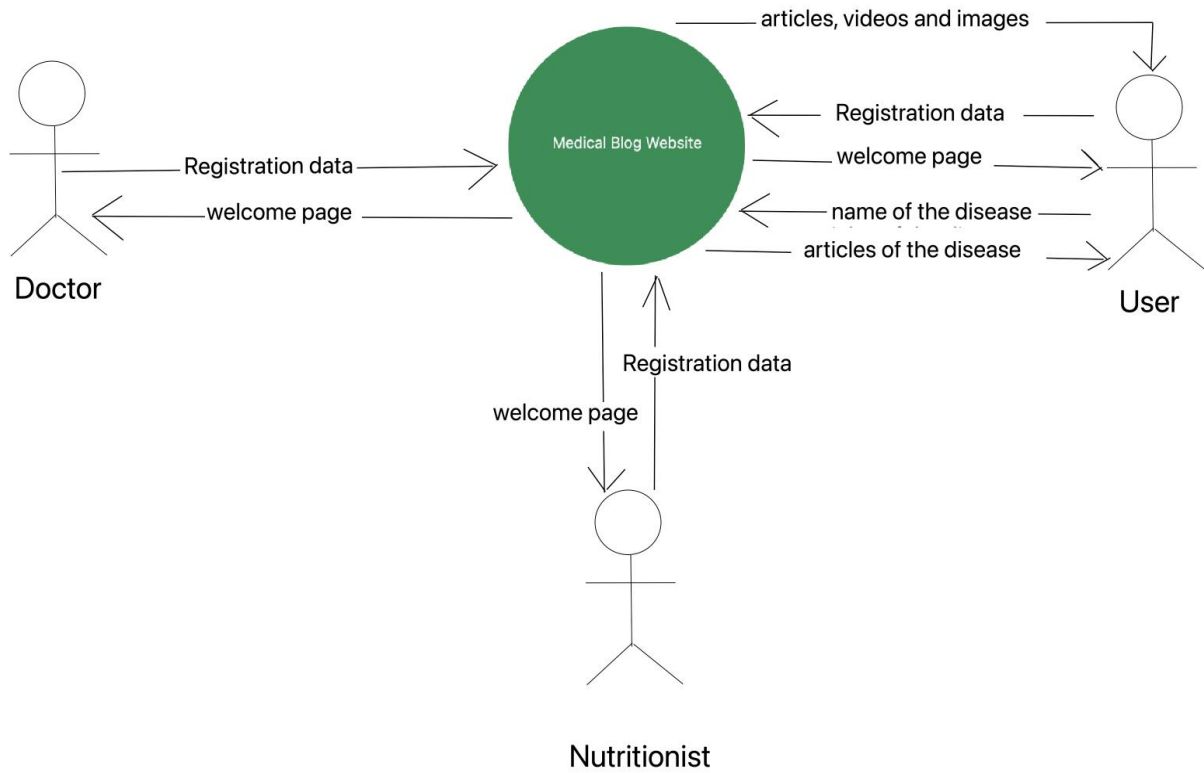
articles, videos and images

Medical Blog Website

Registration data

welcome page

Doctor

Registration data

welcome page

name of the disease

articles of the disease

User

Registration data

welcome page

Nutritionist